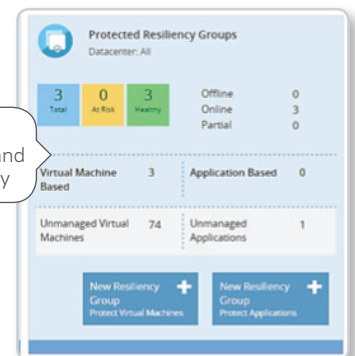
Protected Resiliency Groups
Datacenter: All

3 Total
0 At Risk
3 Healthy

Offline 0
Online 3
Partial 0

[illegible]nd
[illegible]y

Virtual Machine Based 3
Application Based 0

Unmanaged Virtual Machines 74
Unmanaged Applications 1

New Resiliency Group
Protect Virtual Machines

New Resiliency Group
Protect Applications